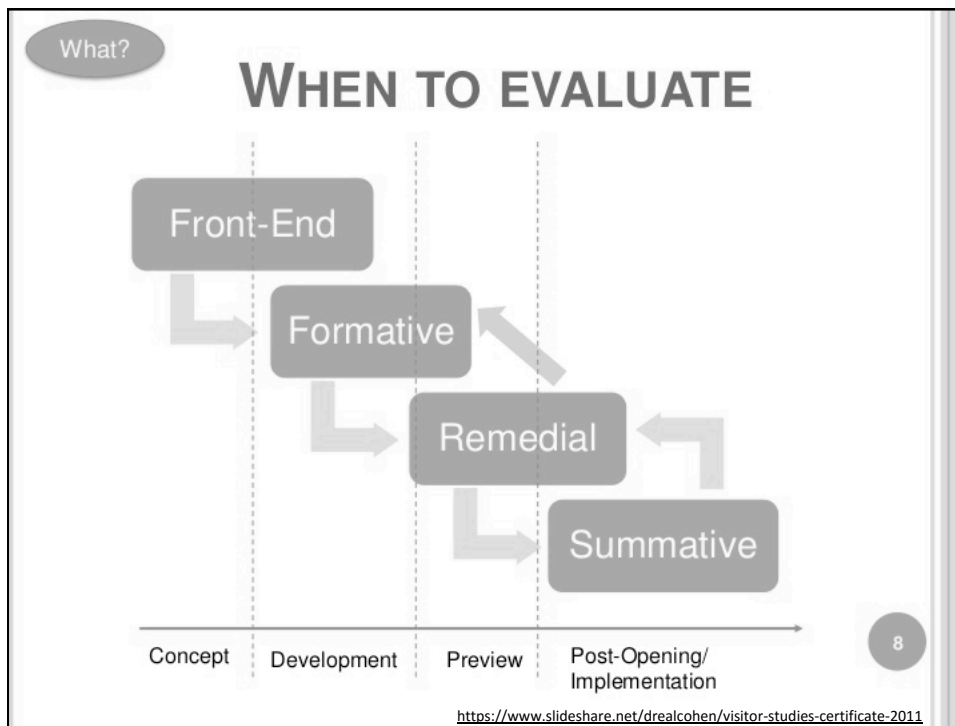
What?

WHEN TO EVALUATE

Front-End

Formative

Remedial

Summative

Concept

Development

Preview

Post-Opening/ Implementation

8

https://www.slideshare.net/drealcohen/visitor-studies-certificate-2011